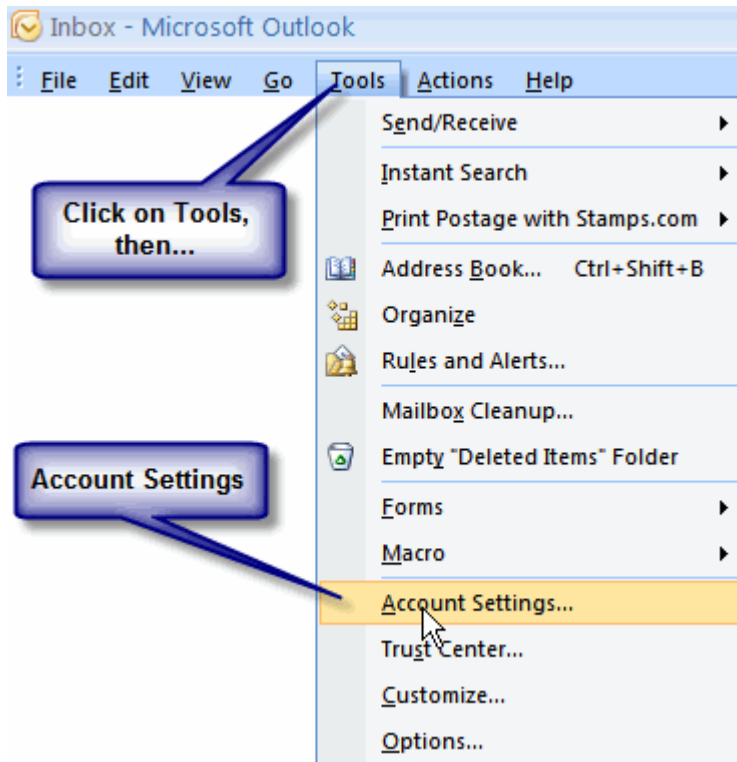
Inbox - Microsoft Outlook

File Edit View Go Tools Actions Help

Send/Receive

Instant Search

Print Postage with Stamps.com

Address Book... Ctrl+Shift+B

Organize

Rules and Alerts...

Mailbox Cleanup...

Empty "Deleted Items" Folder

Forms

Macro

Account Settings...

Trust Center...

Customize...

Options...

Click on Tools, then...

Account Settings